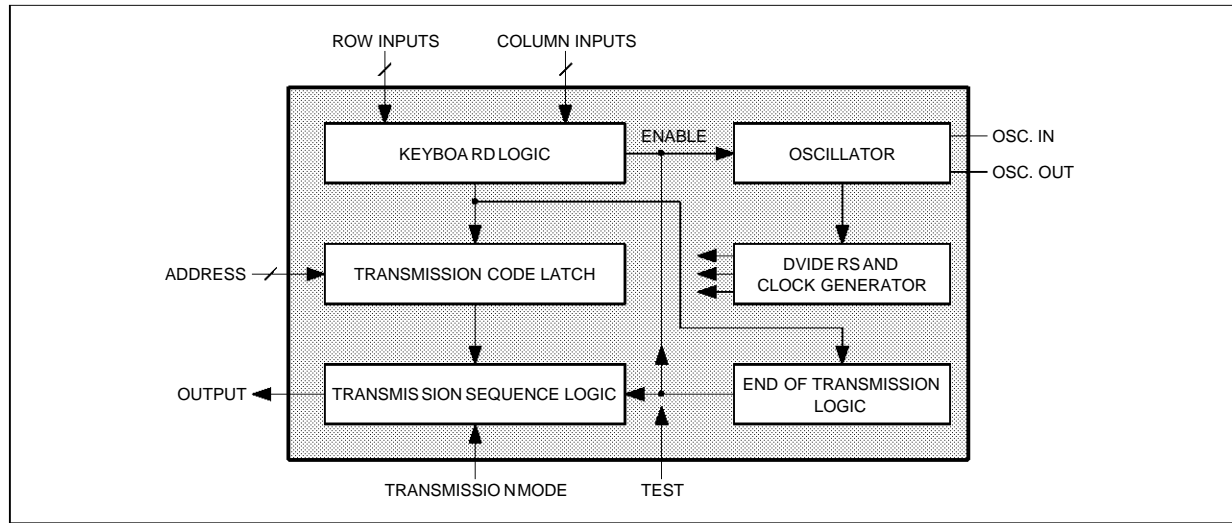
ROW INPUTS
COLUMN INPUTS
KEYBOA RD LOGIC
ENABLE
OSCILLATOR
OSC. IN
OSC. OUT
ADDRESS
TRANSMISSION CODE LATCH
DVIDE RS AND CLOCK GENERATOR
OUTPUT
TRANSMIS SION SEQUENCE LOGIC
END OF TRANSMISSION LOGIC
TRANSMISSIO NMODE
TEST